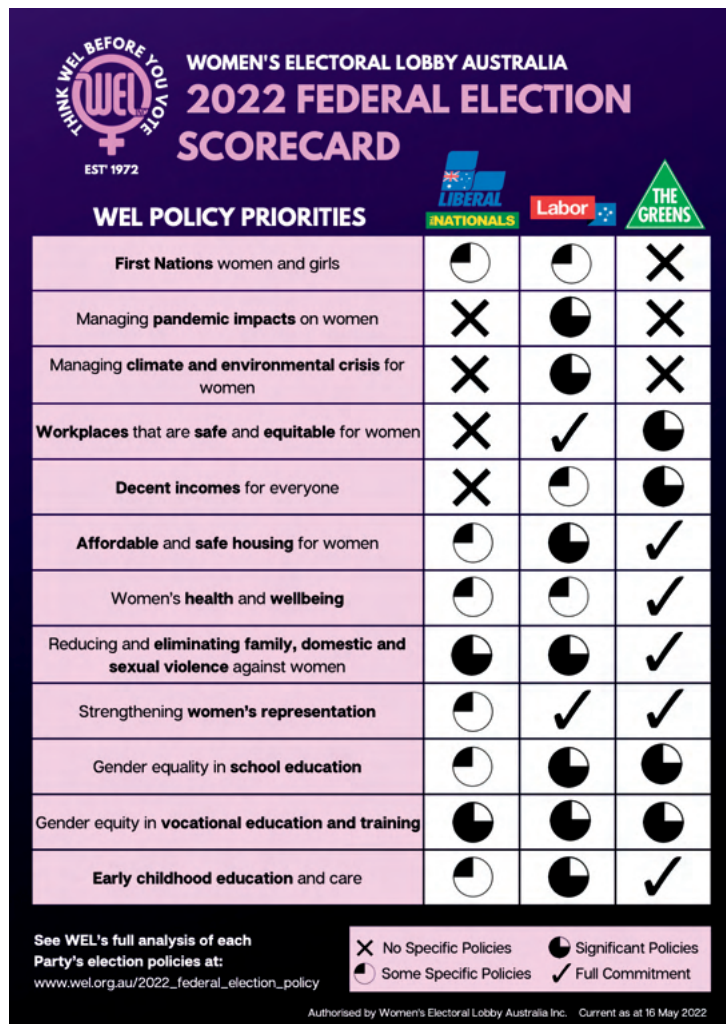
THINK WEL BEFORE YOU VOTE
WEL
EST' 1972

WOMEN'S ELECTORAL LOBBY AUSTRALIA
2022 FEDERAL ELECTION SCORECARD

| WEL POLICY PRIORITIES | LIBERAL NATIONALS | Labor | THE GREENS |
|---|---|---|---|
| **First Nations** women and girls | ◔ | ◔ | ✕ |
| Managing **pandemic impacts** on women | ✕ | ◕ | ✕ |
| Managing **climate and environmental crisis** for women | ✕ | ◕ | ✕ |
| **Workplaces** that are **safe** and **equitable** for women | ✕ | ✓ | ◕ |
| **Decent incomes** for everyone | ✕ | ◔ | ◕ |
| **Affordable** and **safe housing** for women | ◔ | ◕ | ✓ |
| Women's **health** and **wellbeing** | ◔ | ◔ | ✓ |
| Reducing and **eliminating family, domestic and sexual violence** against women | ◕ | ◕ | ✓ |
| Strengthening **women's representation** | ◔ | ✓ | ✓ |
| Gender equality in **school education** | ◔ | ◕ | ◕ |
| Gender equity in **vocational education and training** | ◕ | ◕ | ◕ |
| **Early childhood education** and care | ◔ | ◕ | ✓ |

See WEL's full analysis of each Party's election policies at:
www.wel.org.au/2022_federal_election_policy

✕ No Specific Policies
◔ Some Specific Policies
◕ Significant Policies
✓ Full Commitment

Authorised by Women's Electoral Lobby Australia Inc. Current as at 16 May 2022